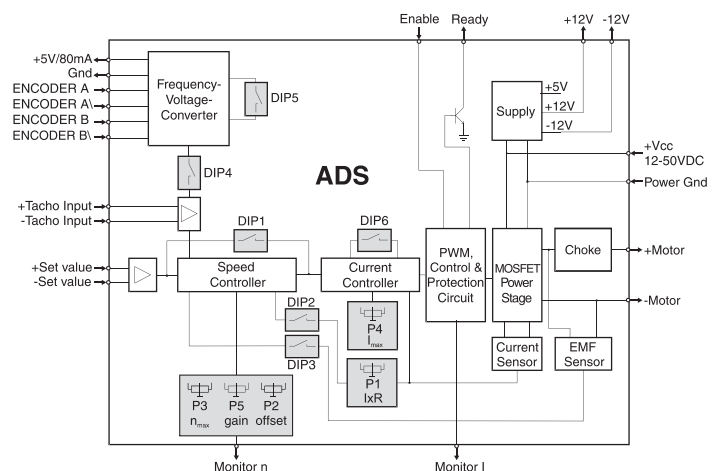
Enable Ready +12V -12V

+5V/80mA
Gnd
ENCODER A
ENCODER A\
ENCODER B
ENCODER B\

Frequency-Voltage-Converter

DIP5

DIP4

ADS

Supply
+5V
+12V
-12V

+Vcc 12-50VDC
Power Gnd

+Tacho Input
-Tacho Input

DIP1
DIP6

+Set value
-Set value

Speed Controller

Current Controller

PWM, Control & Protection Circuit

MOSFET Power Stage

Choke

+Motor
-Motor

DIP2
DIP3

P4 $I_{max}$

P1 IxR

Current Sensor

EMF Sensor

P3 $n_{max}$
P5 gain
P2 offset

Monitor n
Monitor I